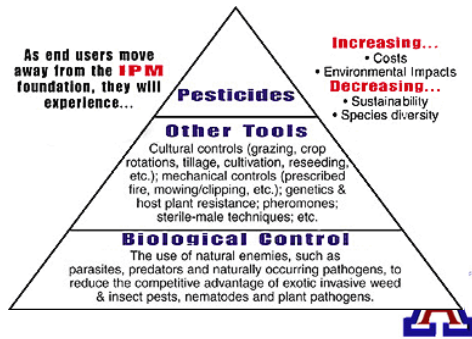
As end users move away from the IPM foundation, they will experience...

Increasing...
• Costs
• Environmental Impacts
Decreasing...
• Sustainability
• Species diversity

Pesticides

Other Tools
Cultural controls (grazing, crop rotations, tillage, cultivation, reseeding, etc.); mechanical controls (prescribed fire, mowing/clipping, etc.); genetics & host plant resistance; pheromones; sterile-male techniques; etc.

Biological Control
The use of natural enemies, such as parasites, predators and naturally occurring pathogens, to reduce the competitive advantage of exotic invasive weed & insect pests, nematodes and plant pathogens.